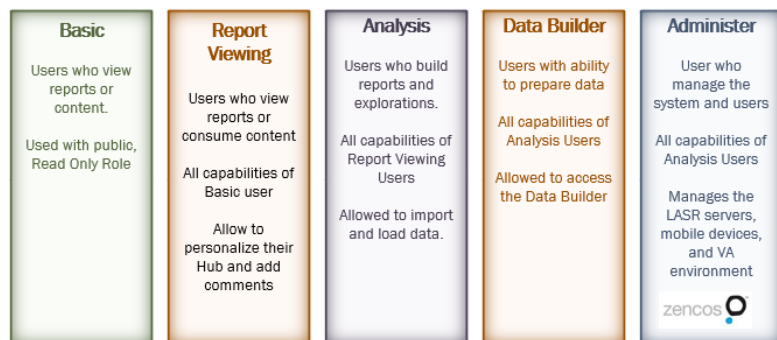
Basic

Users who view reports or content.

Used with public, Read Only Role

Report Viewing

Users who view reports or consume content

All capabilities of Basic user

Allow to personalize their Hub and add comments

Analysis

Users who build reports and explorations.

All capabilities of Report Viewing Users

Allowed to import and load data.

Data Builder

Users with ability to prepare data

All capabilities of Analysis Users

Allowed to access the Data Builder

Administer

User who manage the system and users

All capabilities of Analysis Users

Manages the LASR servers, mobile devices, and VA environment

zencos